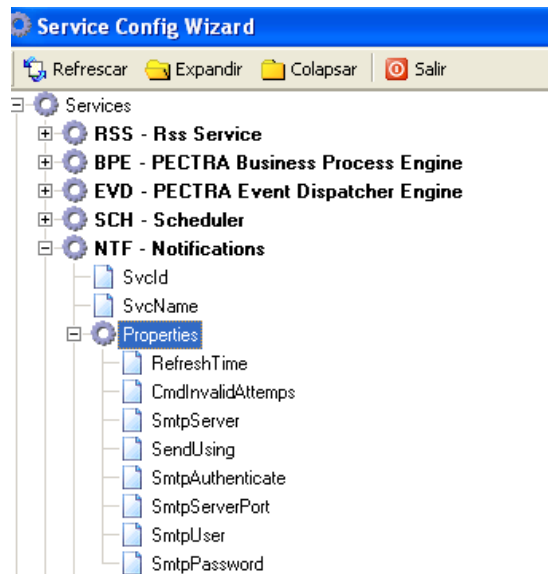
Service Config Wizard

Refrescar Expandir Colapsar Salir

Services
RSS - Rss Service
BPE - PECTRA Business Process Engine
EVD - PECTRA Event Dispatcher Engine
SCH - Scheduler
NTF - Notifications
SvcId
SvcName
Properties
RefreshTime
CmdInvalidAttemps
SmtpServer
SendUsing
SmtpAuthenticate
SmtpServerPort
SmtpUser
SmtpPassword